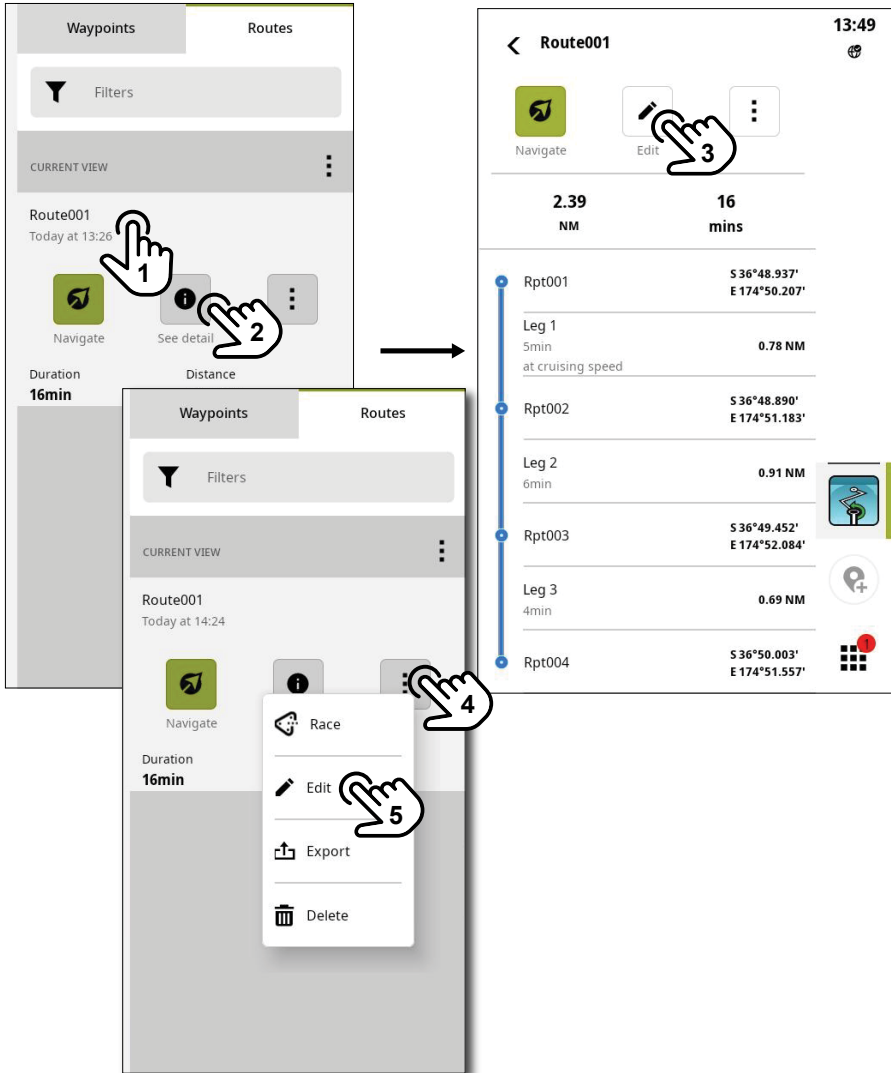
Waypoints
Routes
Filters
CURRENT VIEW
Route001
Today at 13:26
1
Navigate
See detail
2
Duration
16min
Distance

Waypoints
Routes
Filters
CURRENT VIEW
Route001
Today at 14:24
Navigate
4
Duration
16min
Race
Edit
5
Export
Delete

13:49
Route001
Navigate
Edit
3
2.39
NM
16
mins
Rpt001
S 36°48.937'
E 174°50.207'
Leg 1
5min
at cruising speed
0.78 NM
Rpt002
S 36°48.890'
E 174°51.183'
Leg 2
6min
0.91 NM
Rpt003
S 36°49.452'
E 174°52.084'
Leg 3
4min
0.69 NM
Rpt004
S 36°50.003'
E 174°51.557'
1